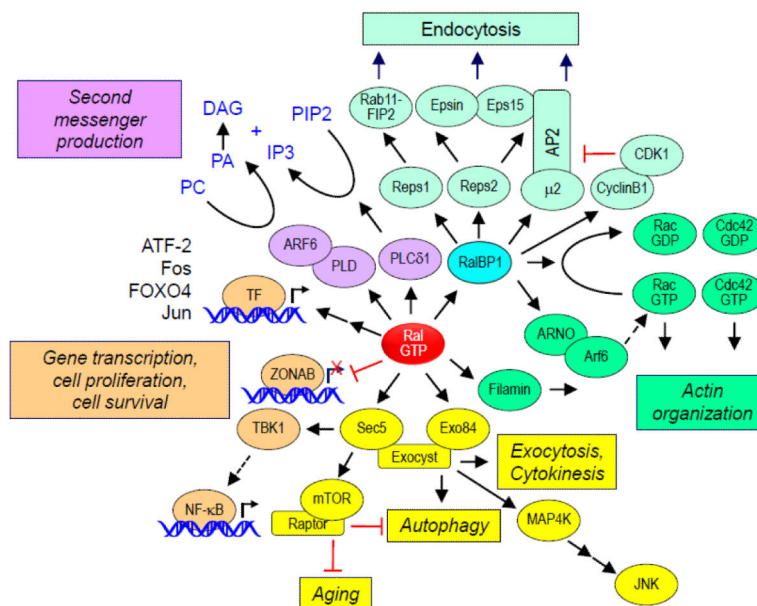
Endocytosis

Second messenger production

DAG

+

PIP2

PA

IP3

PC

Rab11-FIP2

Epsin

Eps15

AP2

CDK1

Reps1

Reps2

μ2

CyclinB1

ATF-2
Fos
FOXO4
Jun

ARF6

PLD

PLCδ1

RalBP1

Rac GDP

Cdc42 GDP

Rac GTP

Cdc42 GTP

TF

Ral GTP

ARNO

Arf6

Gene transcription, cell proliferation, cell survival

ZONAB

Filamin

Actin organization

TBK1

Sec5

Exo84

Exocyst

Exocytosis, Cytokinesis

NF-κB

mTOR

Raptor

Autophagy

MAP4K

Aging

JNK